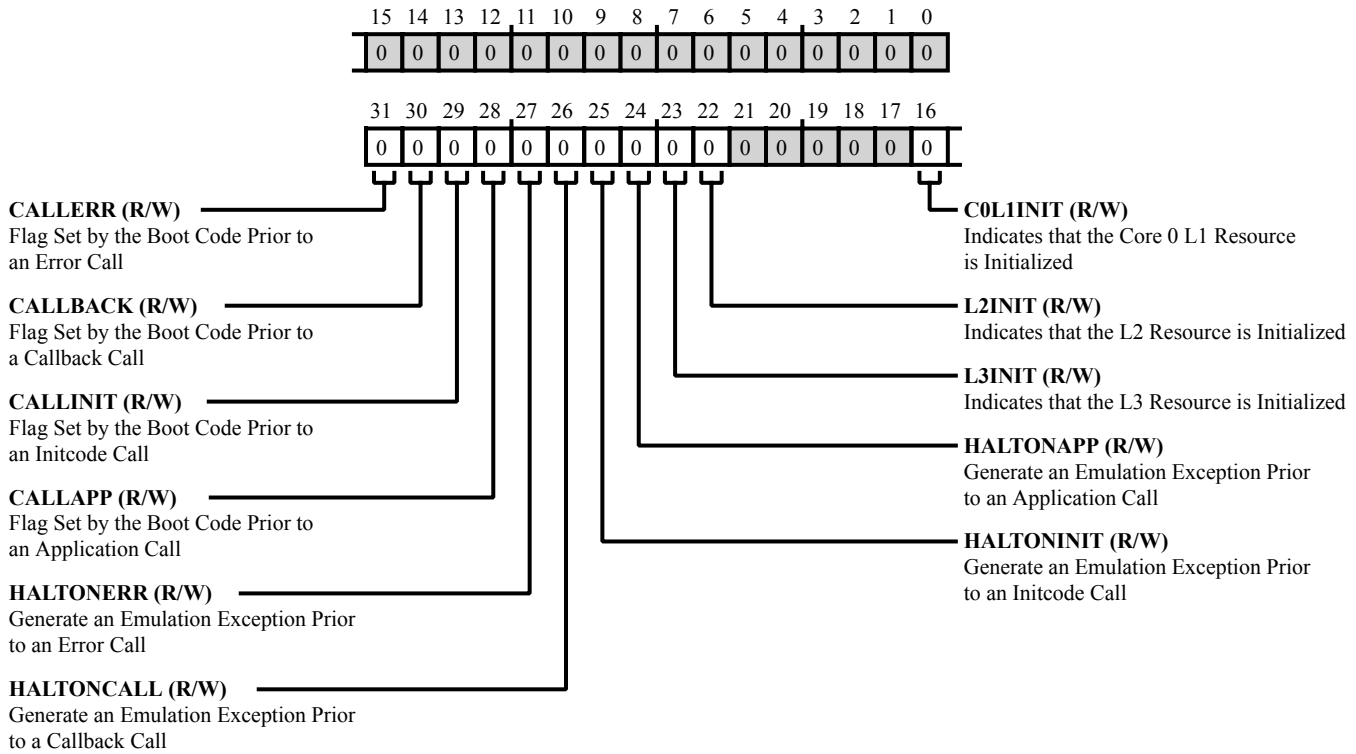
15 14 13 12 11 10 9 8 7 6 5 4 3 2 1 0

| 0 | 0 | 0 | 0 | 0 | 0 | 0 | 0 | 0 | 0 | 0 | 0 | 0 | 0 | 0 | 0 |
|---|---|---|---|---|---|---|---|---|---|---|---|---|---|---|---|

31 30 29 28 27 26 25 24 23 22 21 20 19 18 17 16

| 0 | 0 | 0 | 0 | 0 | 0 | 0 | 0 | 0 | 0 | 0 | 0 | 0 | 0 | 0 | 0 |
|---|---|---|---|---|---|---|---|---|---|---|---|---|---|---|---|

**CALLERR (R/W)**
Flag Set by the Boot Code Prior to an Error Call

**CALLBACK (R/W)**
Flag Set by the Boot Code Prior to a Callback Call

**CALLINIT (R/W)**
Flag Set by the Boot Code Prior to an Initcode Call

**CALLAPP (R/W)**
Flag Set by the Boot Code Prior to an Application Call

**HALTONERR (R/W)**
Generate an Emulation Exception Prior to an Error Call

**HALTONCALL (R/W)**
Generate an Emulation Exception Prior to a Callback Call

**C0L1INIT (R/W)**
Indicates that the Core 0 L1 Resource is Initialized

**L2INIT (R/W)**
Indicates that the L2 Resource is Initialized

**L3INIT (R/W)**
Indicates that the L3 Resource is Initialized

**HALTONAPP (R/W)**
Generate an Emulation Exception Prior to an Application Call

**HALTONINIT (R/W)**
Generate an Emulation Exception Prior to an Initcode Call